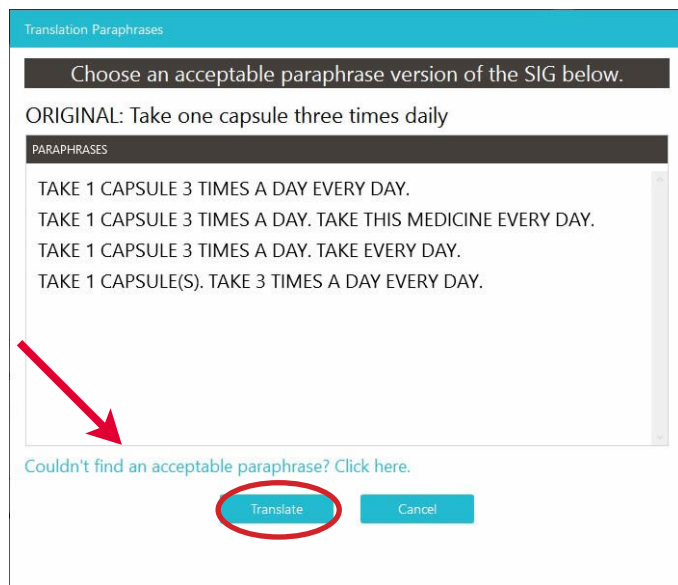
Translation Paraphrases

Choose an acceptable paraphrase version of the SIG below.

ORIGINAL: Take one capsule three times daily

PARAPHRASES

TAKE 1 CAPSULE 3 TIMES A DAY EVERY DAY.

TAKE 1 CAPSULE 3 TIMES A DAY. TAKE THIS MEDICINE EVERY DAY.

TAKE 1 CAPSULE 3 TIMES A DAY. TAKE EVERY DAY.

TAKE 1 CAPSULE(S). TAKE 3 TIMES A DAY EVERY DAY.

Couldn't find an acceptable paraphrase? Click here.

Translate

Cancel